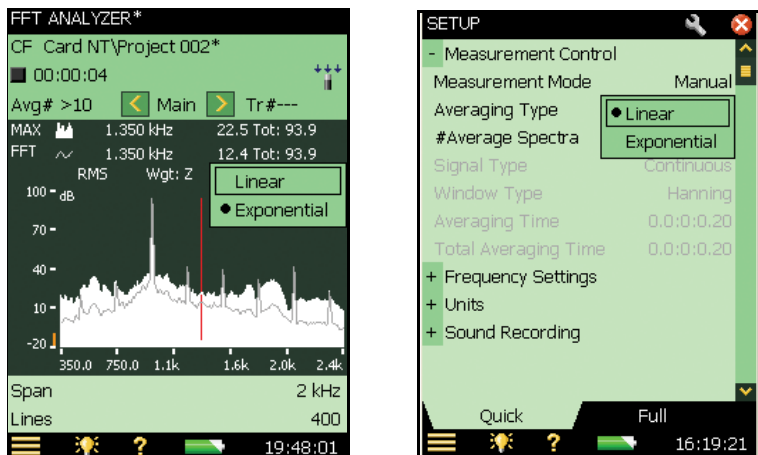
FFT ANALYZER*

CF Card NT\Project 002*

00:00:04

Avg# >10 Main Tr#---

MAX 1.350 kHz 22.5 Tot: 93.9

FFT 1.350 kHz 12.4 Tot: 93.9

RMS Wgt: Z

Linear

• Exponential

100 dB

70

40

10

-20

350.0 750.0 1.1k 1.6k 2.0k 2.4k

Span 2 kHz

Lines 400

19:48:01

SETUP

- Measurement Control

Measurement Mode Manual

Averaging Type

• Linear

Exponential

#Average Spectra

Signal Type Continuous

Window Type Hanning

Averaging Time 0.0:0:0.20

Total Averaging Time 0.0:0:0.20

+ Frequency Settings

+ Units

+ Sound Recording

Quick

Full

16:19:21